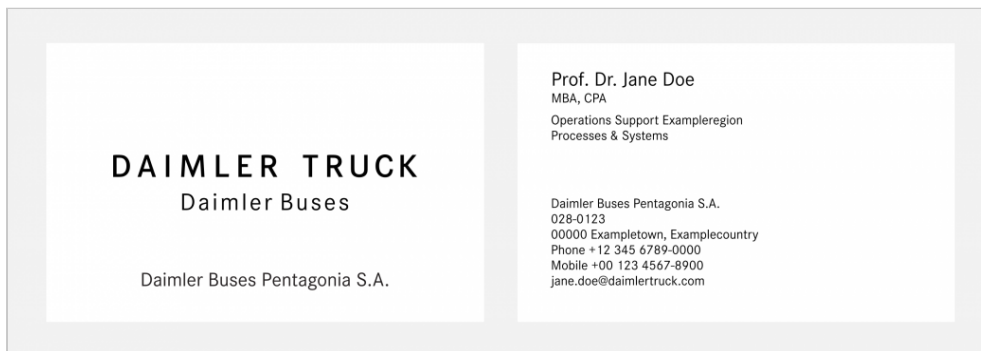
DAIMLER TRUCK
Daimler Buses

Daimler Buses Pentagonia S.A.

Prof. Dr. Jane Doe
MBA, CPA

Operations Support Exampleregion
Processes & Systems

Daimler Buses Pentagonia S.A.
028-0123
00000 Exampletown, Examplecountry
Phone +12 345 6789-0000
Mobile +00 123 4567-8900
jane.doe@daimlertruck.com